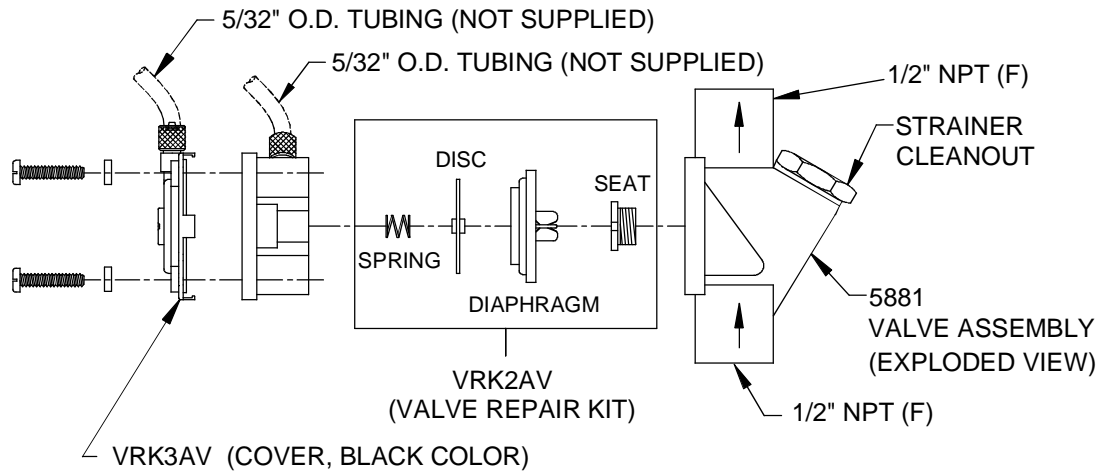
5/32" O.D. TUBING (NOT SUPPLIED)

5/32" O.D. TUBING (NOT SUPPLIED)

1/2" NPT (F)

STRAINER CLEANOUT

DISC

SEAT

SPRING

DIAPHRAGM

5881 VALVE ASSEMBLY (EXPLODED VIEW)

VRK2AV (VALVE REPAIR KIT)

1/2" NPT (F)

VRK3AV (COVER, BLACK COLOR)